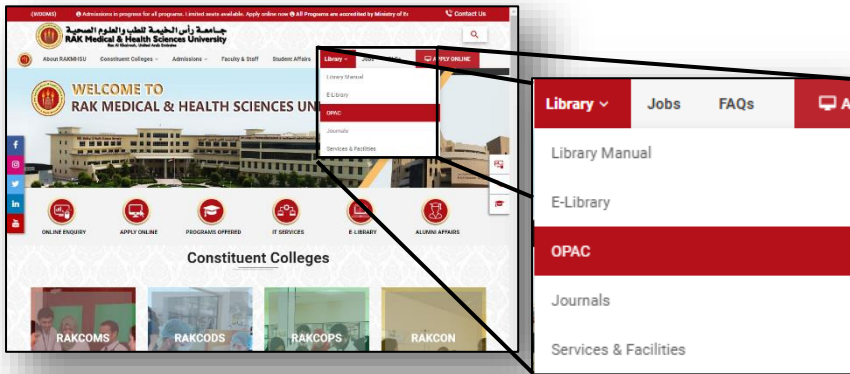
(WOOHO) ● Admissions in progress for all programs. Limited seats available. Apply online now ● All Programs are accredited by Ministry of Ed

Contact Us

جامعة رأس الخيمة للطب والعلوم الصحية
RAK Medical & Health Sciences University
Ras Al Khaimah, United Arab Emirates

About RAKMHSU
Constituent Colleges
Admissions
Faculty & Staff
Student Affairs
Library
Jobs
FAQs
APPLY ONLINE

Library Manual
E-Library
OPAC
Journals
Services & Facilities

WELCOME TO
RAK MEDICAL & HEALTH SCIENCES UN

ONLINE ENQUIRY
APPLY ONLINE
PROGRAMS OFFERED
IT SERVICES
E-LIBRARY
ALUMNI AFFAIRS

Constituent Colleges

RAKCOMS
RAKCODS
RAKCOPS
RAKCON

Library
Jobs
FAQs
A

Library Manual
E-Library
OPAC
Journals
Services & Facilities